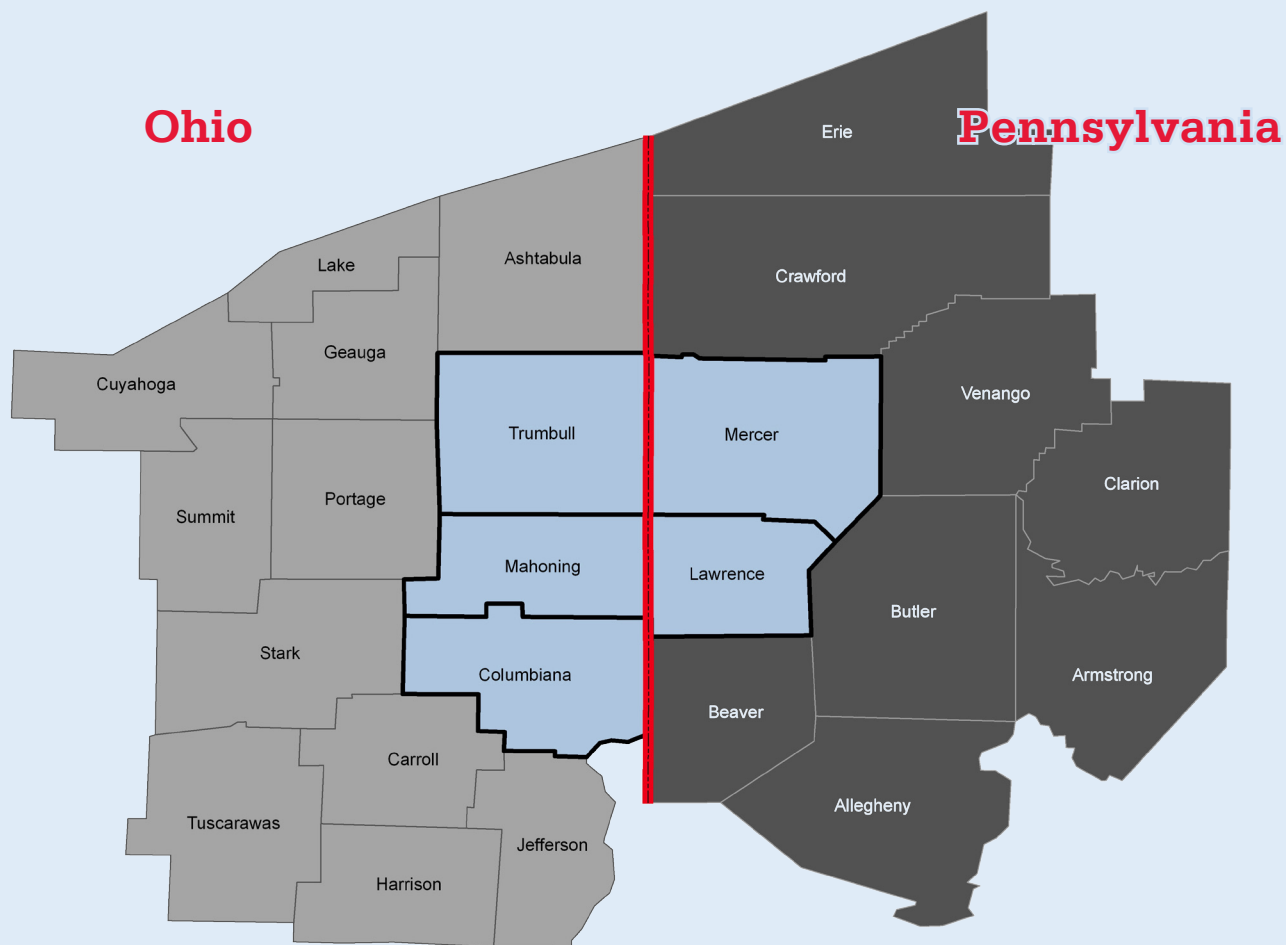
Ohio

Pennsylvania

Erie

Ashtabula

Lake

Crawford

Geauga

Cuyahoga

Venango

Trumbull

Mercer

Clarion

Summit

Portage

Mahoning

Lawrence

Butler

Stark

Columbiana

Armstrong

Beaver

Carroll

Allegheny

Tuscarawas

Jefferson

Harrison